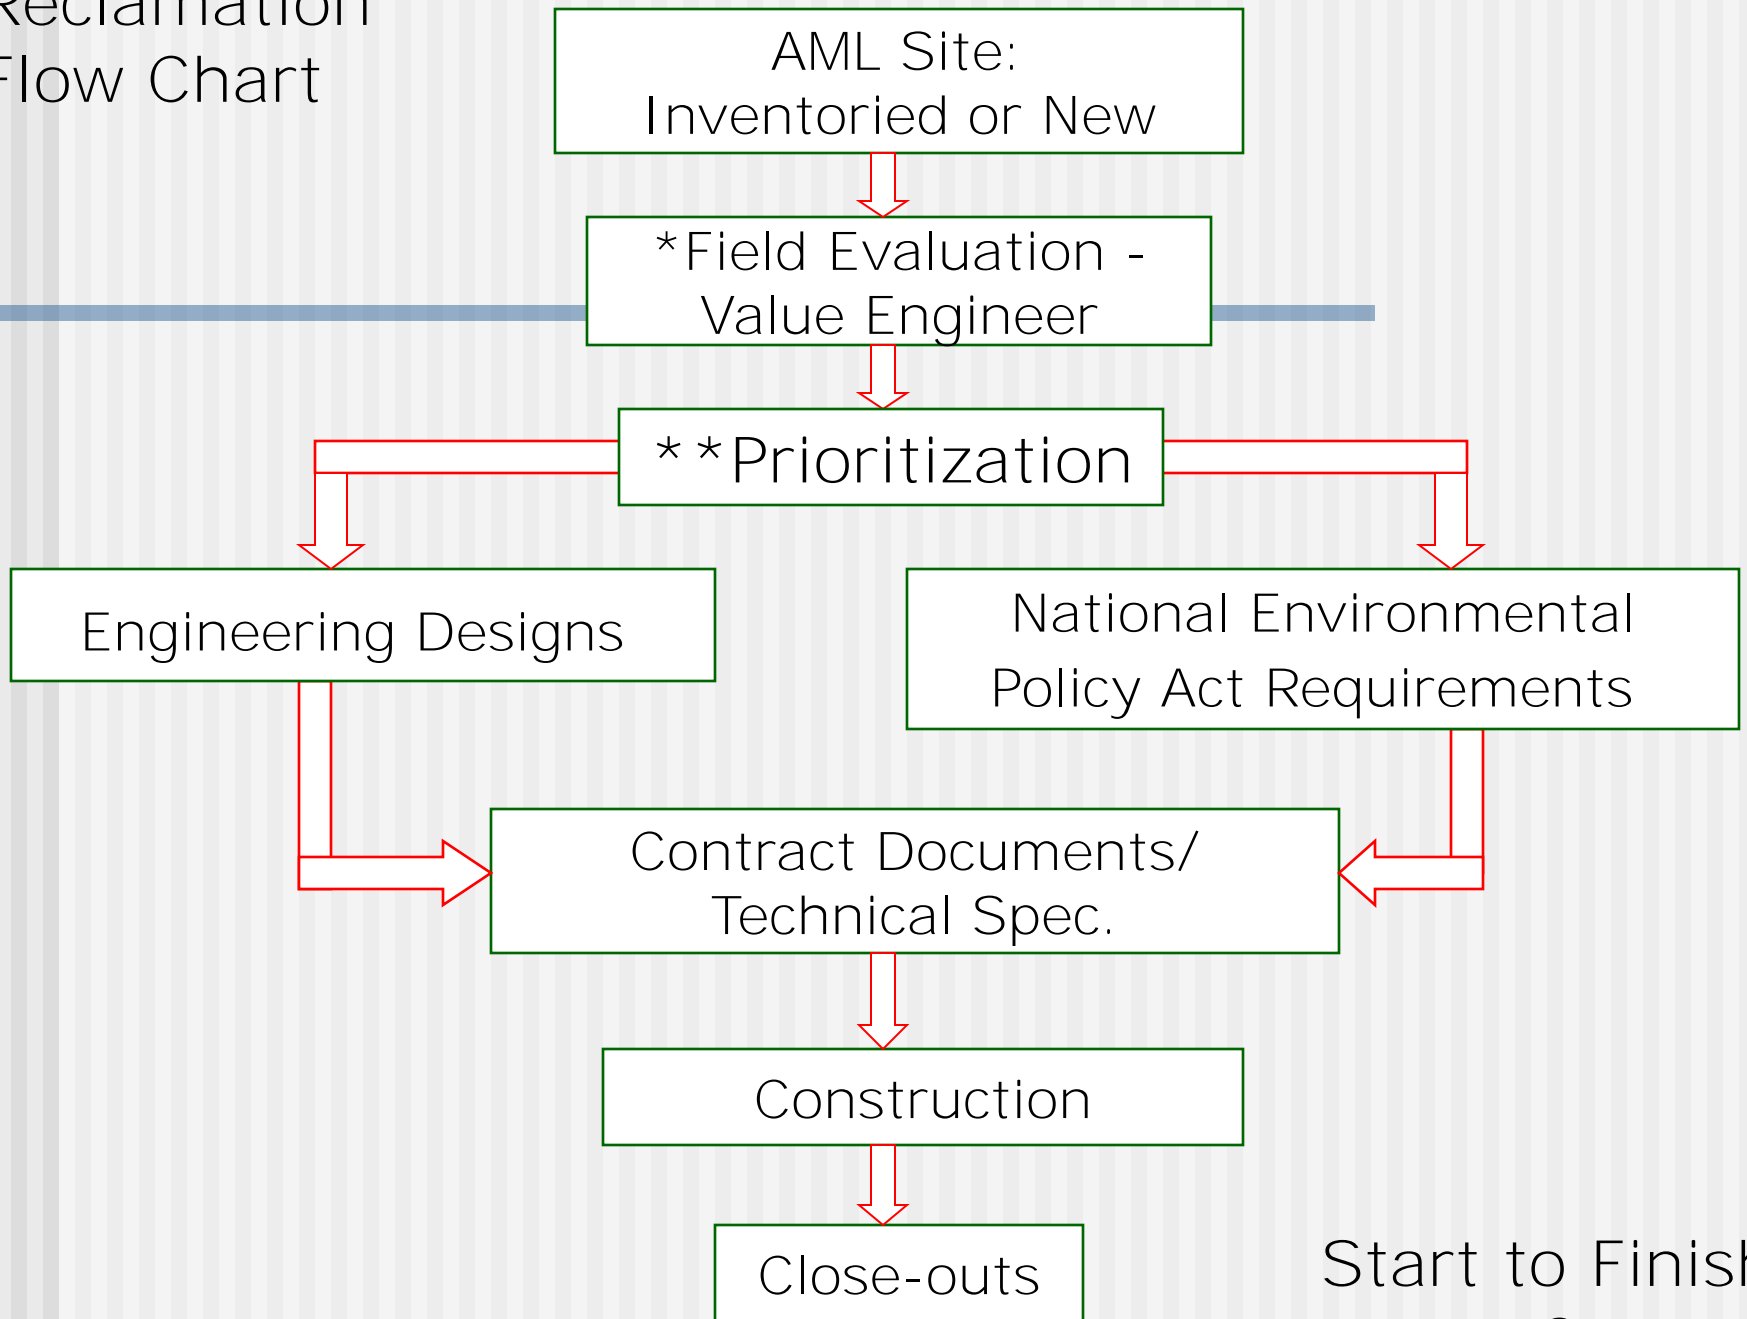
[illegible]eclamation
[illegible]low Chart

AML Site:
Inventoried or New

*Field Evaluation -
Value Engineer

**Prioritization

Engineering Designs

National Environmental
Policy Act Requirements

Contract Documents/
Technical Spec.

Construction

Close-outs

Start to Finis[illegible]